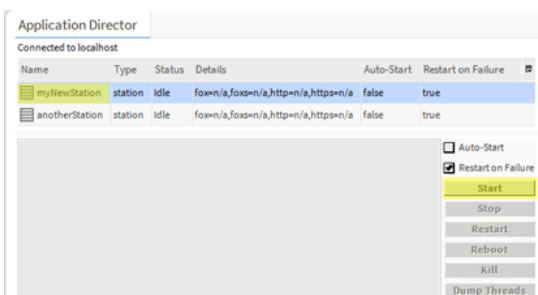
Application Director

Connected to localhost

| Name | Type | Status | Details | Auto-Start | Restart on Failure |
|---|---|---|---|---|---|
| myNewStation | station | Idle | fox=n/a,foxs=n/a,http=n/a,https=n/a | false | true |
| anotherStation | station | Idle | fox=n/a,foxs=n/a,http=n/a,https=n/a | false | true |

Auto-Start
Restart on Failure
Start
Stop
Restart
Reboot
Kill
Dump Threads